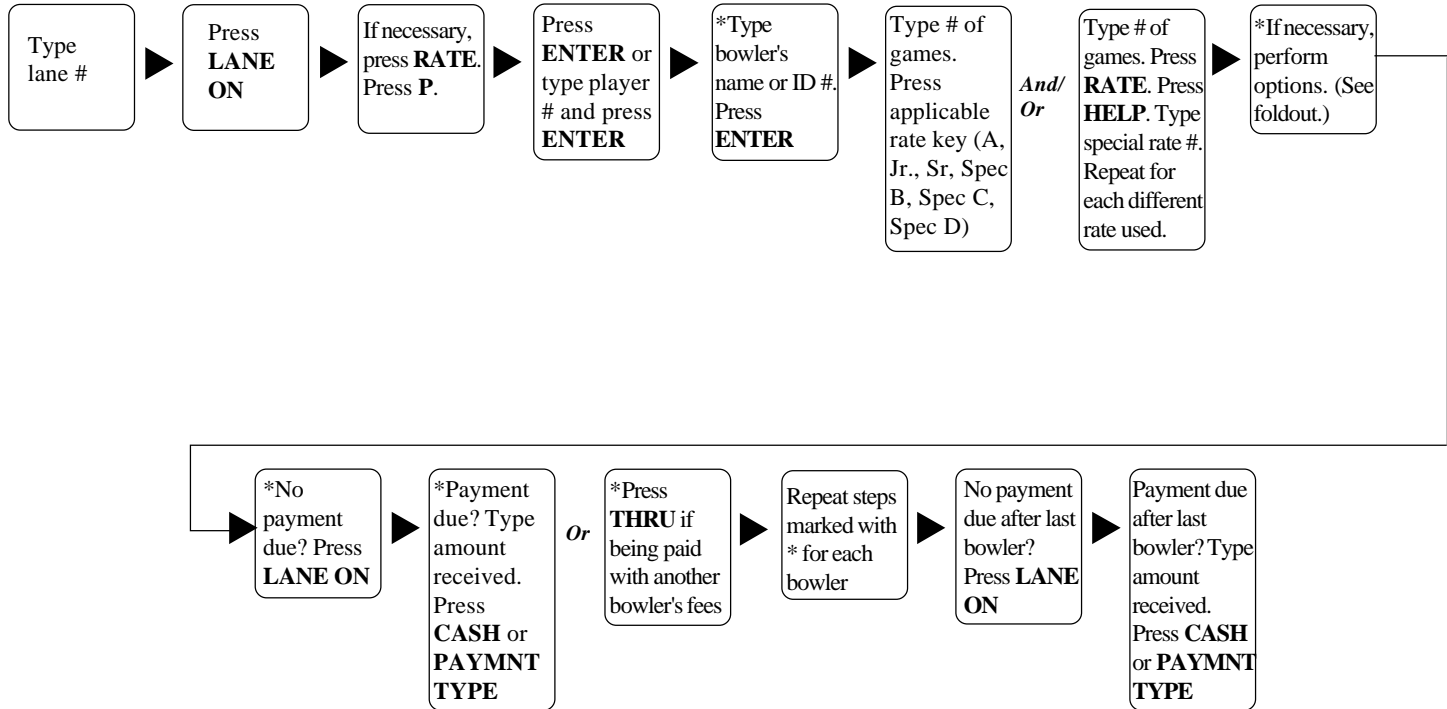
Type lane #

Press LANE ON

If necessary, press RATE. Press P.

Press ENTER or type player # and press ENTER

*Type bowler's name or ID #. Press ENTER

Type # of games. Press applicable rate key (A, Jr., Sr, Spec B, Spec C, Spec D)

And/Or

Type # of games. Press RATE. Press HELP. Type special rate #. Repeat for each different rate used.

*If necessary, perform options. (See foldout.)

*No payment due? Press LANE ON

*Payment due? Type amount received. Press CASH or PAYMNT TYPE

Or

*Press THRU if being paid with another bowler's fees

Repeat steps marked with * for each bowler

No payment due after last bowler? Press LANE ON

Payment due after last bowler? Type amount received. Press CASH or PAYMNT TYPE